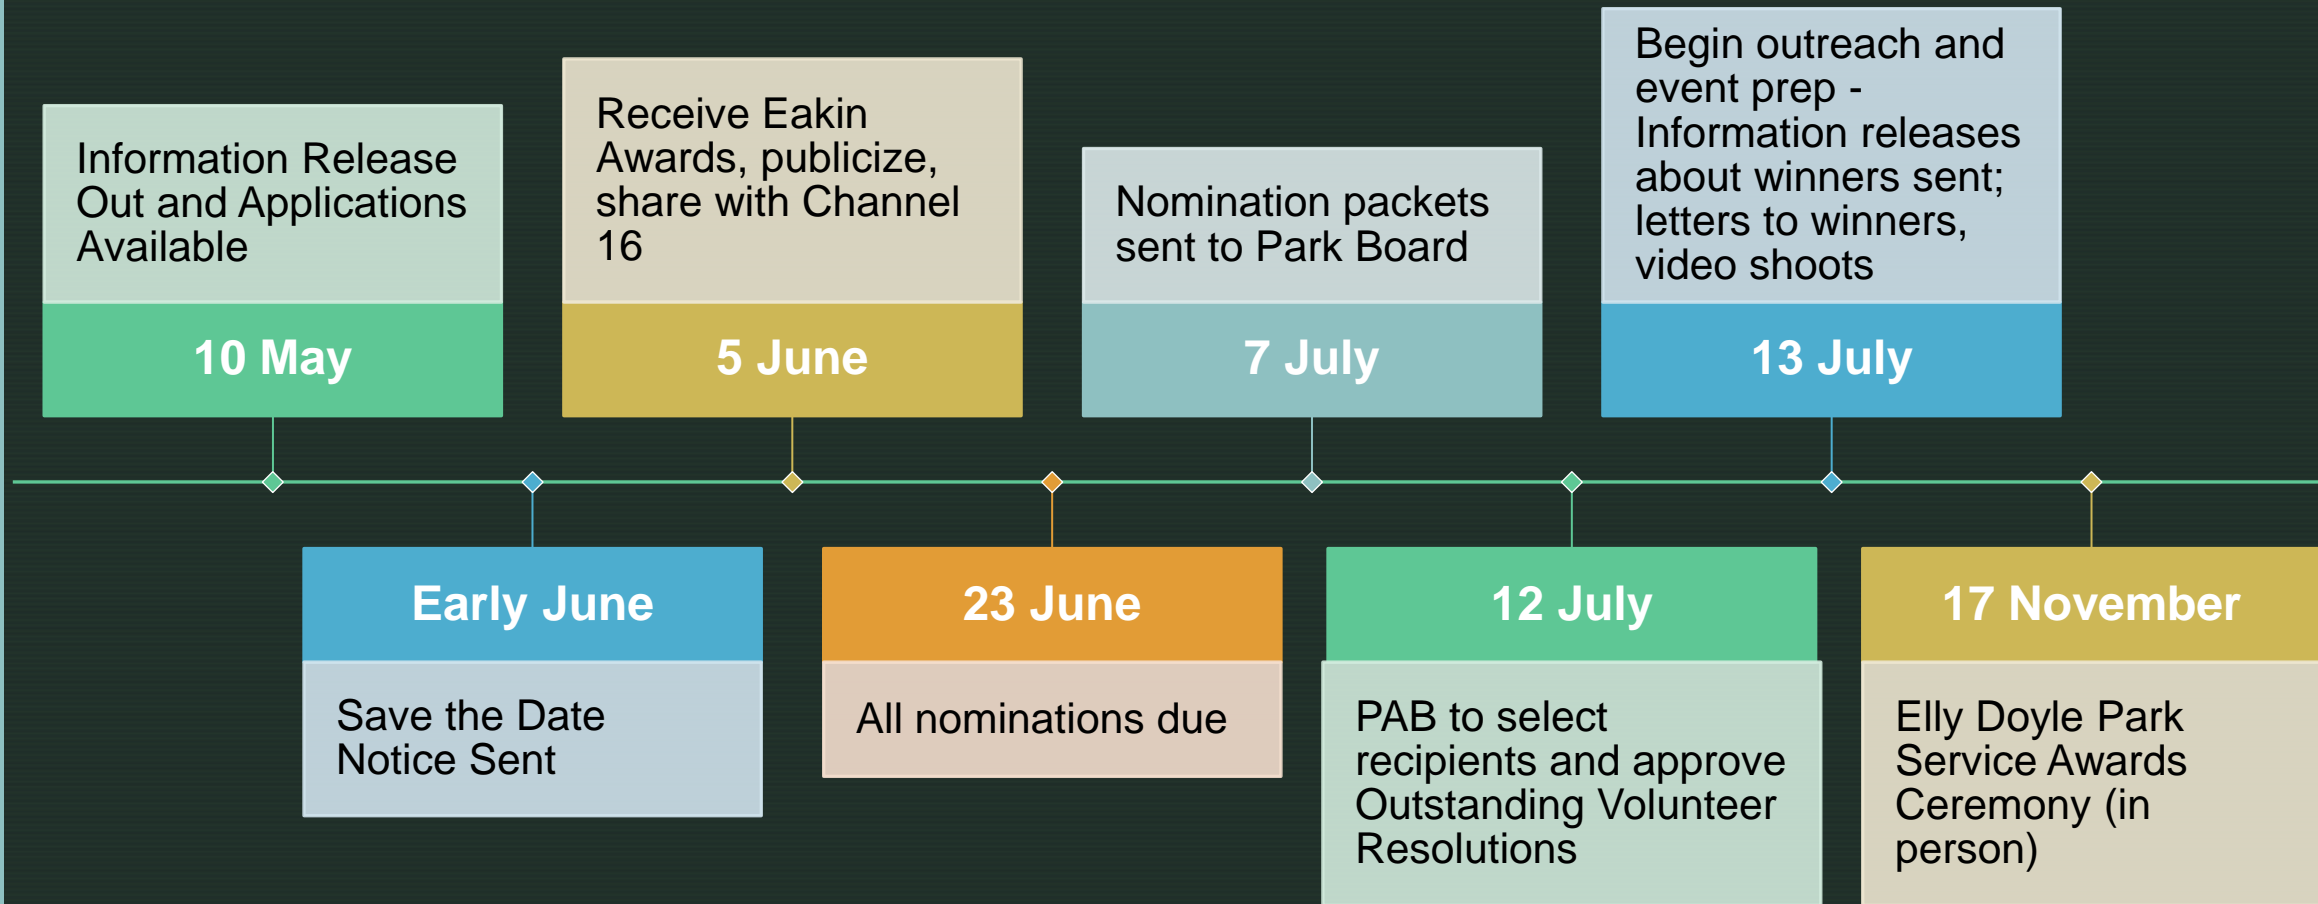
Information Release Out and Applications Available

10 May

Early June

Save the Date Notice Sent

Receive Eakin Awards, publicize, share with Channel 16

5 June

23 June

All nominations due

Nomination packets sent to Park Board

7 July

12 July

PAB to select recipients and approve Outstanding Volunteer Resolutions

Begin outreach and event prep - Information releases about winners sent; letters to winners, video shoots

13 July

17 November

Elly Doyle Park Service Awards Ceremony (in person)